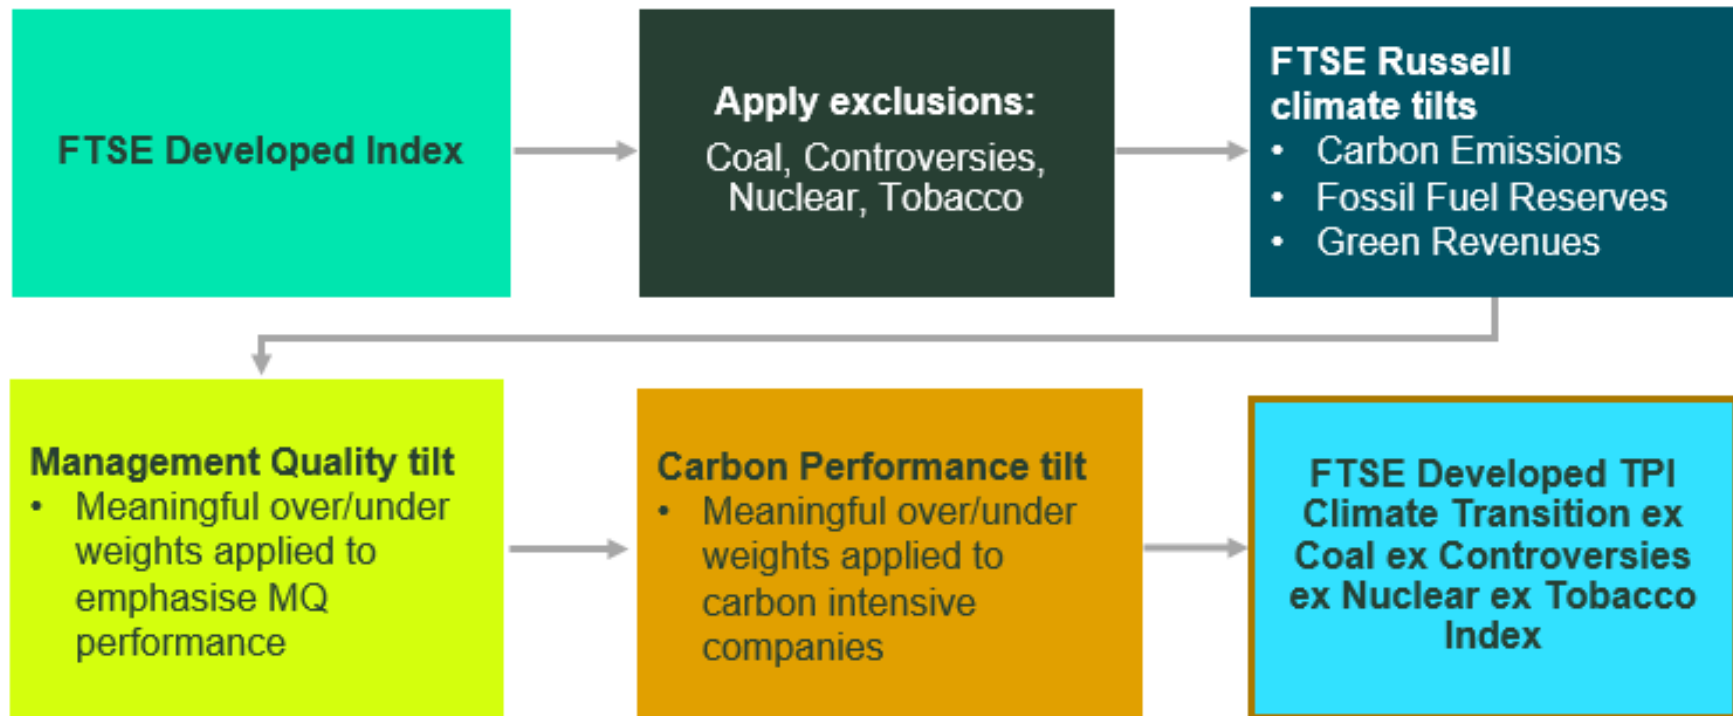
FTSE Developed Index

Apply exclusions:
Coal, Controversies, Nuclear, Tobacco

FTSE Russell climate tilts
• Carbon Emissions
• Fossil Fuel Reserves
• Green Revenues

Management Quality tilt
• Meaningful over/under weights applied to emphasise MQ performance

Carbon Performance tilt
• Meaningful over/under weights applied to carbon intensive companies

FTSE Developed TPI Climate Transition ex Coal ex Controversies ex Nuclear ex Tobacco Index